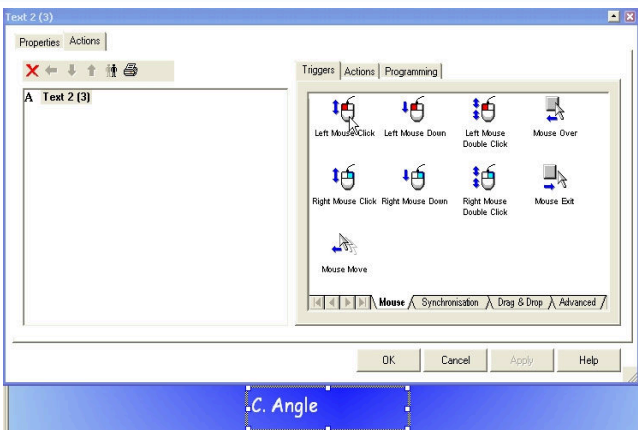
Text 2 (3)

Properties Actions

A Text 2 (3)

Triggers Actions Programming

Left Mouse Click Left Mouse Down Left Mouse Double Click Mouse Over

Right Mouse Click Right Mouse Down Right Mouse Double Click Mouse Exit

Mouse Move

Mouse Synchronisation Drag & Drop Advanced

OK Cancel Apply Help

C. Angle